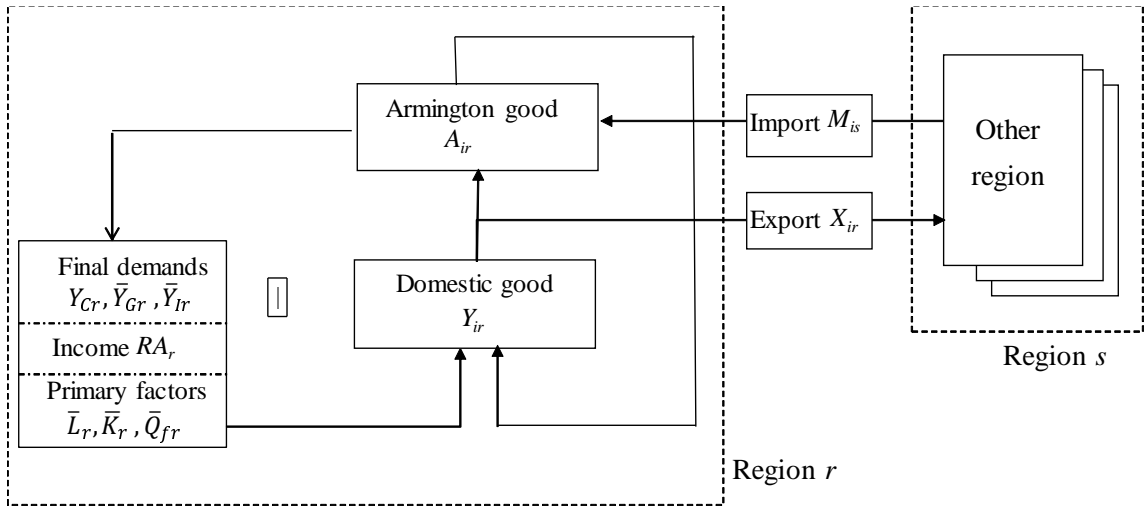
Armington good
$A_{ir}$

Import $M_{is}$

Other region

Export $X_{ir}$

Final demands
$Y_{Cr}, \bar{Y}_{Gr}, \bar{Y}_{Ir}$

Income $RA_r$

Primary factors
$\bar{L}_r, \bar{K}_r, \bar{Q}_{fr}$

Domestic good
$Y_{ir}$

Region $s$

Region $r$